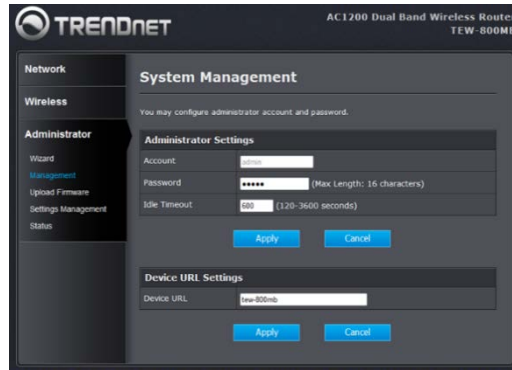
TRENDNET

AC1200 Dual Band Wireless Router
TEW-800M

Network

Wireless

Administrator

Wizard
Management
Upload Firmware
Settings Management
Status

System Management

You may configure administrator account and password.

Administrator Settings

| | |
|---|---|
| Account | admin |
| Password | ••••• (Max Length: 16 characters) |
| Idle Timeout | 600 (120-3600 seconds) |

Apply Cancel

Device URL Settings

| | |
|---|---|
| Device URL | tew-800mb |

Apply Cancel